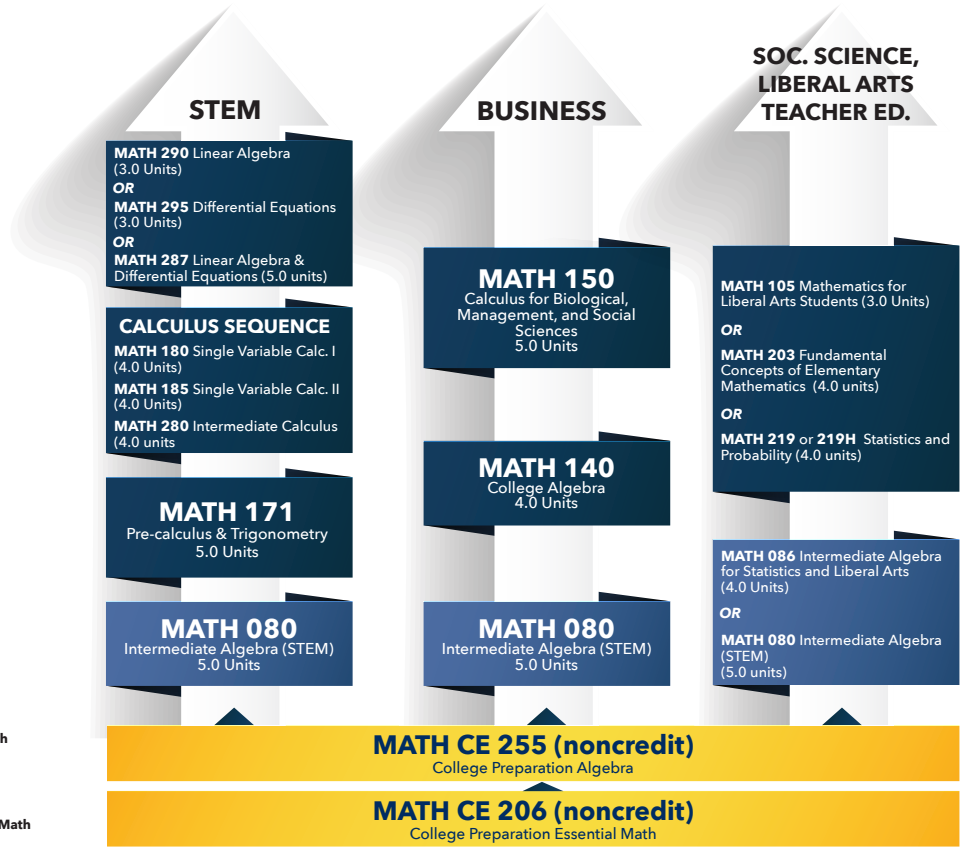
STEM

MATH 290 Linear Algebra (3.0 Units)
OR
MATH 295 Differential Equations (3.0 Units)
OR
MATH 287 Linear Algebra & Differential Equations (5.0 units)

CALCULUS SEQUENCE
MATH 180 Single Variable Calc. I (4.0 Units)
MATH 185 Single Variable Calc. II (4.0 Units)
MATH 280 Intermediate Calculus (4.0 units

MATH 171
Pre-calculus & Trigonometry
5.0 Units

MATH 080
Intermediate Algebra (STEM)
5.0 Units

BUSINESS

MATH 150
Calculus for Biological, Management, and Social Sciences
5.0 Units

MATH 140
College Algebra
4.0 Units

MATH 080
Intermediate Algebra (STEM)
5.0 Units

SOC. SCIENCE, LIBERAL ARTS TEACHER ED.

MATH 105 Mathematics for Liberal Arts Students (3.0 Units)
OR
MATH 203 Fundamental Concepts of Elementary Mathematics (4.0 units)
OR
MATH 219 or 219H Statistics and Probability (4.0 units)

MATH 086 Intermediate Algebra for Statistics and Liberal Arts (4.0 units)
OR
MATH 080 Intermediate Algebra (STEM) (5.0 units)

h

MATH CE 255 (noncredit)
College Preparation Algebra

Math

MATH CE 206 (noncredit)
College Preparation Essential Math